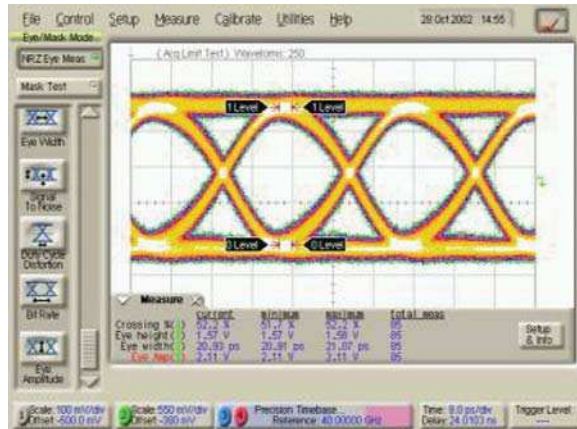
File Control Setup Measure Calibrate Utilities Help 28 Oct 2002 14:55

Eye/Mask Mode

NRZ Eye Meas

Mask Test

Eye Width

Signal To Noise

Duty Cycle Distortion

Bit Rate

Eye Amplitude

(Acq Limit Test) Waveforms: 250

1 Level 1 Level

0 Level 0 Level

Measure

| | current | minimum | maximum | total meas |
|---|---|---|---|---|
| Crossing %(1) | 52.2 % | 51.7 % | 52.2 % | 85 |
| Eye height(1) | 1.57 V | 1.57 V | 1.58 V | 85 |
| Eye width(1) | 20.93 ps | 20.81 ps | 21.07 ps | 85 |
| Eye Amp(1) | 2.11 V | 2.11 V | 2.11 V | 85 |

Setup & Info

1 Scale: 100 mV/div Offset: -500.0 mV

2 Scale: 550 mV/div Offset: -380 mV

3 4 Precision Timebase... Reference: 40.00000 GHz

Time: 8.0 ps/div Delay: 24.0103 ns

Trigger Level: ----